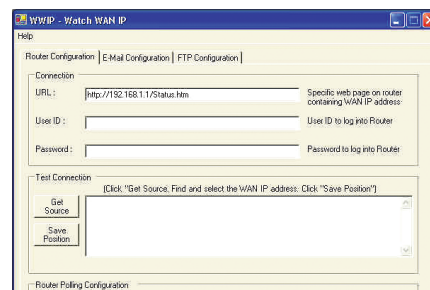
WWIP - Watch WAN IP

Help

Router Configuration | E-Mail Configuration | FTP Configuration

Connection

URL : http://192.168.1.1/Status.htm Specific web page on router containing WAN IP address

User ID : User ID to log into Router

Password : Password to log into Router

Test Connection

[Click "Get Source, Find and select the WAN IP address. Click "Save Position"]

Get Source

Save Position

Router Polling Configuration